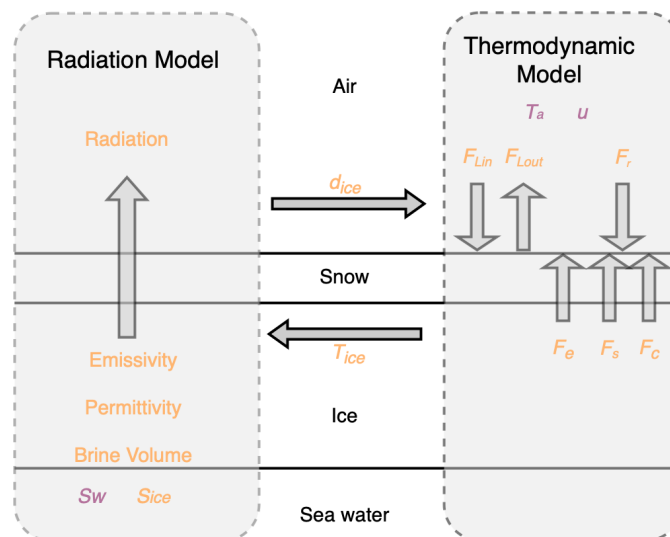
Radiation Model

Air

Thermodynamic Model

$T_a$ $u$

Radiation

$F_{Lin}$ $F_{Lout}$ $F_r$

$d_{ice}$

Snow

$F_e$ $F_s$ $F_c$

$T_{ice}$

Emissivity

Permittivity

Ice

Brine Volume

$Sw$ $S_{ice}$

Sea water